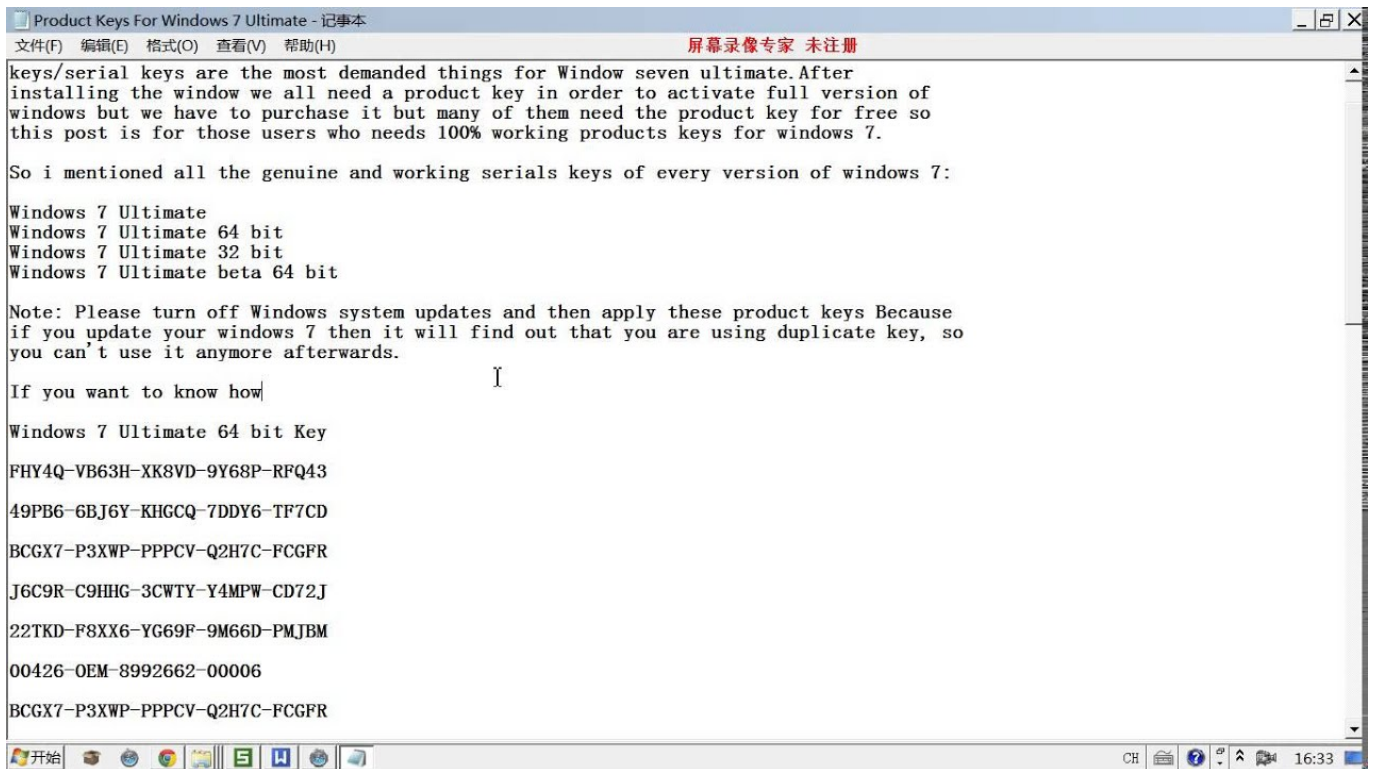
Product Keys For Windows 7 Ultimate - 记事本

文件(F) 编辑(E) 格式(O) 查看(V) 帮助(H)

屏幕录像专家 未注册

keys/serial keys are the most demanded things for Window seven ultimate.After installing the window we all need a product key in order to activate full version of windows but we have to purchase it but many of them need the product key for free so this post is for those users who needs 100% working products keys for windows 7.

So i mentioned all the genuine and working serials keys of every version of windows 7:

Windows 7 Ultimate
Windows 7 Ultimate 64 bit
Windows 7 Ultimate 32 bit
Windows 7 Ultimate beta 64 bit

Note: Please turn off Windows system updates and then apply these product keys Because if you update your windows 7 then it will find out that you are using duplicate key, so you can't use it anymore afterwards.

If you want to know how

Windows 7 Ultimate 64 bit Key

FHY4Q-VB63H-XK8VD-9Y68P-RFQ43

49PB6-6BJ6Y-KHGCQ-7DDY6-TF7CD

BCGX7-P3XWP-PPPCV-Q2H7C-FCGFR

J6C9R-C9HHG-3CWTY-Y4MPW-CD72J

22TKD-F8XX6-YG69F-9M66D-PMJBM

00426-OEM-8992662-00006

BCGX7-P3XWP-PPPCV-Q2H7C-FCGFR

开始

CH 16:33